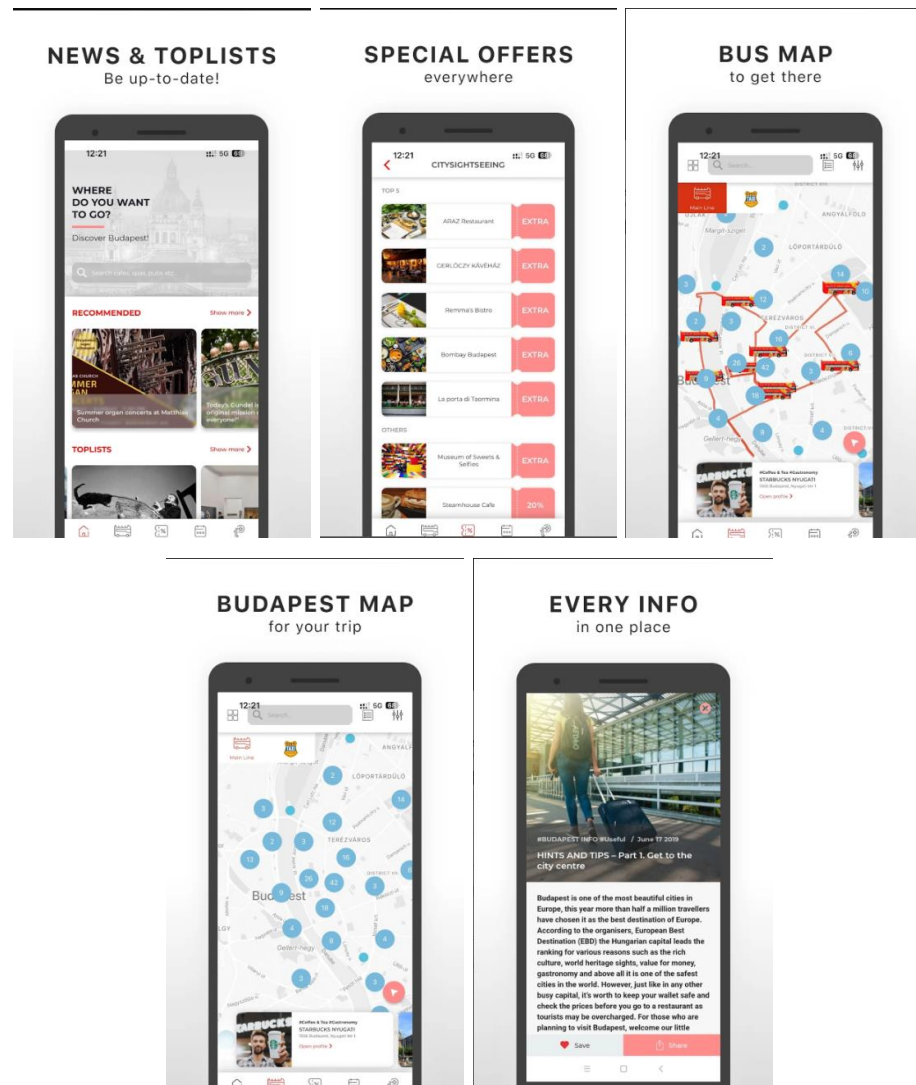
NEWS & TOPLISTS
Be up-to-date!

12:21

WHERE DO YOU WANT TO GO?

Discover Budapest!

Search cafes, spas, pubs etc.

RECOMMENDED

Show more

Summer organ concerts at Matthias Church

Today's Gundel is original mission ... everyone?

TOPLISTS

Show more

SPECIAL OFFERS
everywhere

12:21

CITYSIGHTSEEING

TOP 5

ARAZ Restaurant EXTRA

GERLÓCZY KÁVÉHÁZ EXTRA

Remma's Bistro EXTRA

Bombay Budapest EXTRA

La porta di Taormina EXTRA

OTHERS

Museum of Sweets & Selfies EXTRA

Steamhouse Cafe 20%

BUS MAP
to get there

12:21

Search...

Main Line

ANGYALFÖLD

LÓPORTARDÚLÓ

TERÉZVÁROS

DISTRICT VI

Budapest

Gellért-hegy

#Coffee & Tea #Gastronomy
STARBUCKS NYUGATI
Open profile

BUDAPEST MAP
for your trip

12:21

Search...

Main Line

ANGYAL

LÓPORTARDÚLÓ

TERÉZVÁROS

DISTRICT VII

Budapest

Gellért-hegy

#Coffee & Tea #Gastronomy
STARBUCKS NYUGATI
Open profile

EVERY INFO
in one place

#BUDAPEST INFO #Useful / June 17 2019

HINTS AND TIPS – Part 1. Get to the city centre

Budapest is one of the most beautiful cities in Europe, this year more than half a million travellers have chosen it as the best destination of Europe. According to the organisers, European Best Destination (EBD) the Hungarian capital leads the ranking for various reasons such as the rich culture, world heritage sights, value for money, gastronomy and above all it is one of the safest cities in the world. However, just like in any other busy capital, it's worth to keep your wallet safe and check the prices before you go to a restaurant as tourists may be overcharged. For those who are planning to visit Budapest, welcome our little

Save

Share